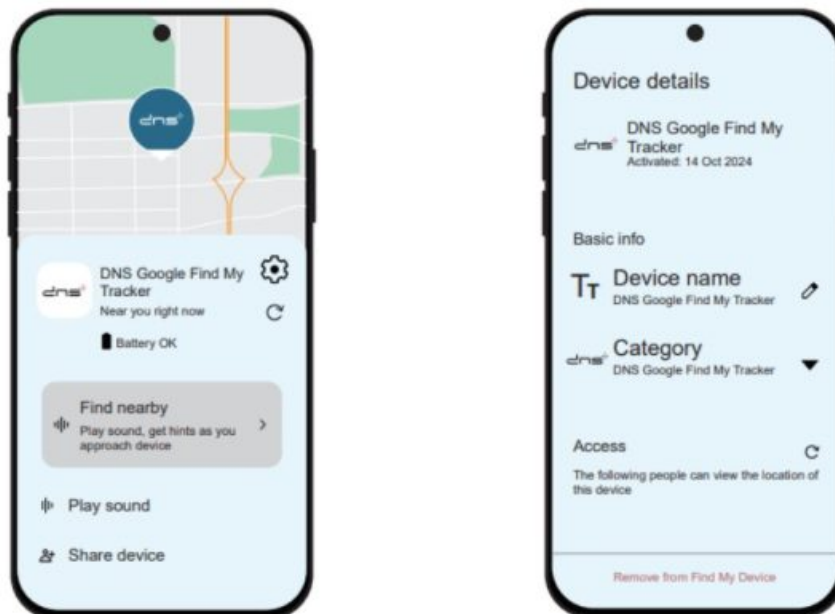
dns

dns DNS Google Find My Tracker
Near you right now
Battery OK

Find nearby
Play sound, get hints as you approach device

Play sound

Share device

Device details

dns DNS Google Find My Tracker
Activated: 14 Oct 2024

Basic info

Device name
DNS Google Find My Tracker

Category
DNS Google Find My Tracker

Access
The following people can view the location of this device

Remove from Find My Device